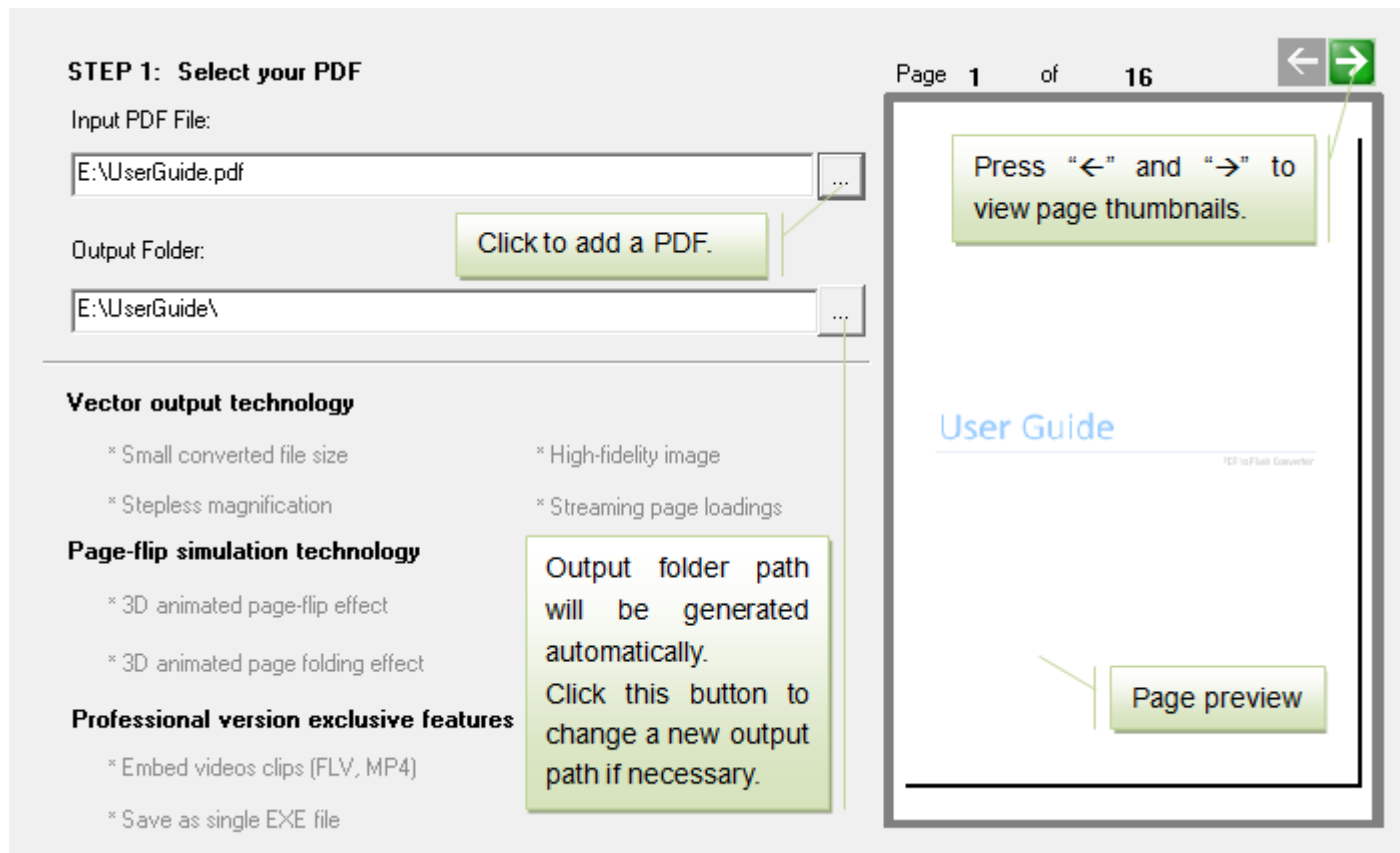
STEP 1: Select your PDF

Input PDF File:

E:\UserGuide.pdf

...

Click to add a PDF.

Output Folder:

E:\UserGuide\

...

Vector output technology

* Small converted file size

* High-fidelity image

* Stepless magnification

* Streaming page loadings

Page-flip simulation technology

* 3D animated page-flip effect

* 3D animated page folding effect

Professional version exclusive features

* Embed videos clips (FLV, MP4)

* Save as single EXE file

Output folder path will be generated automatically.
Click this button to change a new output path if necessary.

Page 1 of 16

Press "←" and "→" to view page thumbnails.

User Guide

PDF to Flash Converter

Page preview